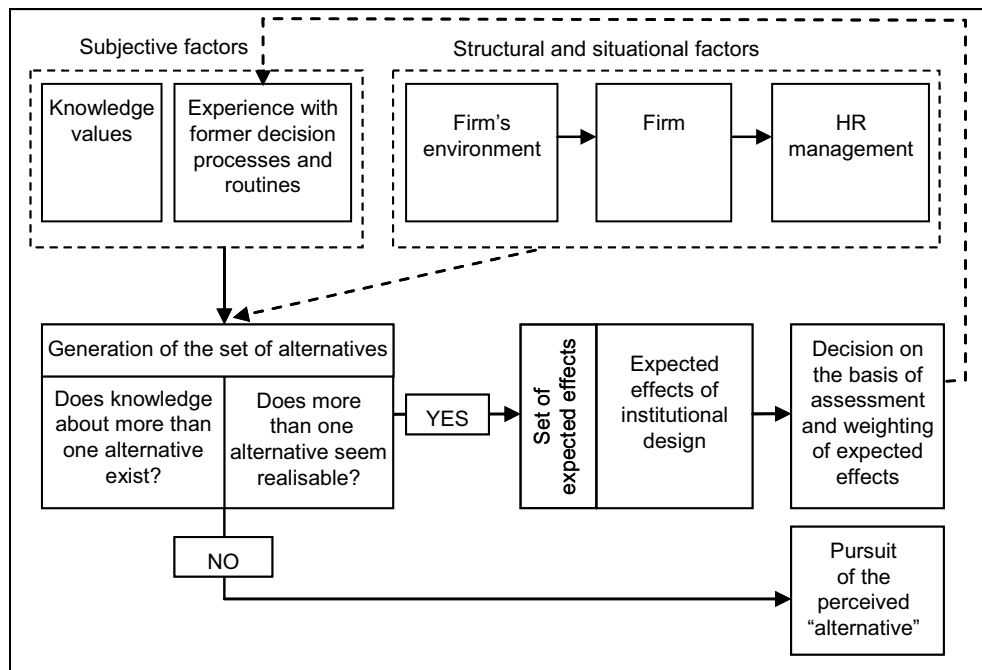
Subjective factors

Knowledge values

Experience with former decision processes and routines

Structural and situational factors

Firm's environment

Firm

HR management

Generation of the set of alternatives

Does knowledge about more than one alternative exist?

Does more than one alternative seem realisable?

YES

Set of expected effects

Expected effects of institutional design

Decision on the basis of assessment and weighting of expected effects

NO

Pursuit of the perceived "alternative"